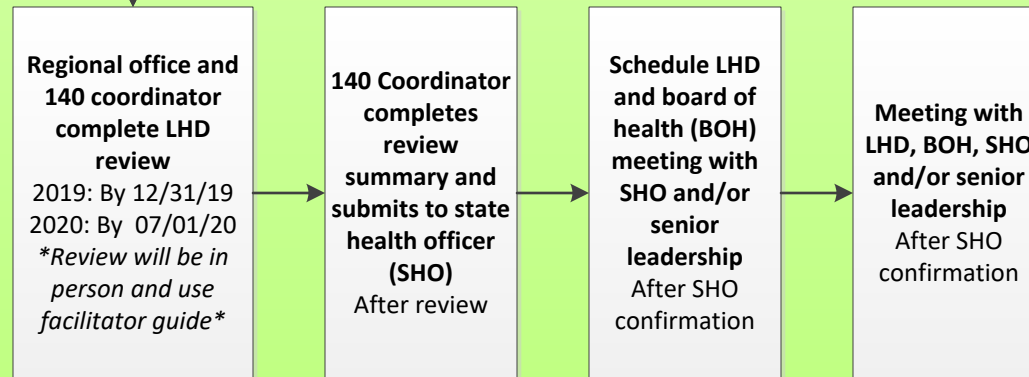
**Regional office and 140 coordinator complete LHD review**
2019: By 12/31/19
2020: By 07/01/20
*\*Review will be in person and use facilitator guide\**

**140 Coordinator completes review summary and submits to state health officer (SHO)**
After review

**Schedule LHD and board of health (BOH) meeting with SHO and/or senior leadership**
After SHO confirmation

**Meeting with LHD, BOH, SHO and/or senior leadership**
After SHO confirmation